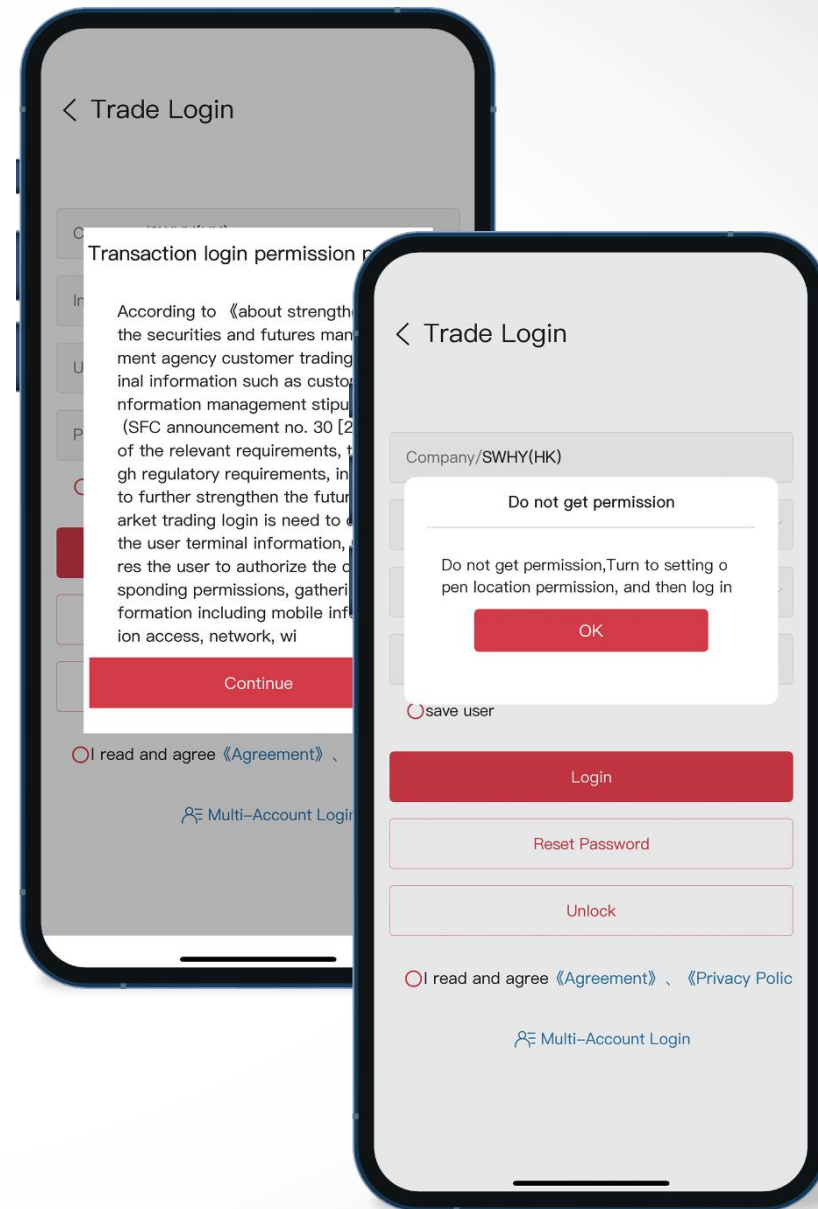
< Trade Login

C
Transaction login permission r

According to 《about strength the securities and futures man ment agency customer trading inal information such as custo nformation management stipu (SFC announcement no. 30 [2 of the relevant requirements, gh regulatory requirements, in to further strengthen the futur arket trading login is need to the user terminal information, res the user to authorize the sponding permissions, gatheri formation including mobile inf ion access, network, wi

Continue

I read and agree 《Agreement》 、

Multi-Account Login

< Trade Login

Company/SWHY(HK)

Do not get permission

Do not get permission,Turn to setting open location permission, and then log in

OK

save user

Login

Reset Password

Unlock

I read and agree 《Agreement》 、 《Privacy Polic

Multi-Account Login